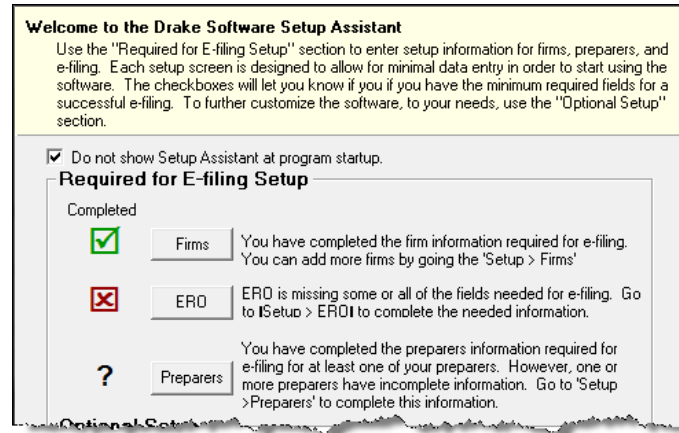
Welcome to the Drake Software Setup Assistant

Use the "Required for E-filing Setup" section to enter setup information for firms, preparers, and e-filing. Each setup screen is designed to allow for minimal data entry in order to start using the software. The checkboxes will let you know if you if you have the minimum required fields for a successful e-filing. To further customize the software, to your needs, use the "Optional Setup" section.

Do not show Setup Assistant at program startup.

Required for E-filing Setup

Completed

Firms

You have completed the firm information required for e-filing. You can add more firms by going the 'Setup > Firms'

ERO

ERO is missing some or all of the fields needed for e-filing. Go to ISetup > EROI to complete the needed information.

?

Preparers

You have completed the preparers information required for e-filing for at least one of your preparers. However, one or more preparers have incomplete information. Go to 'Setup >Preparers' to complete this information.

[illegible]